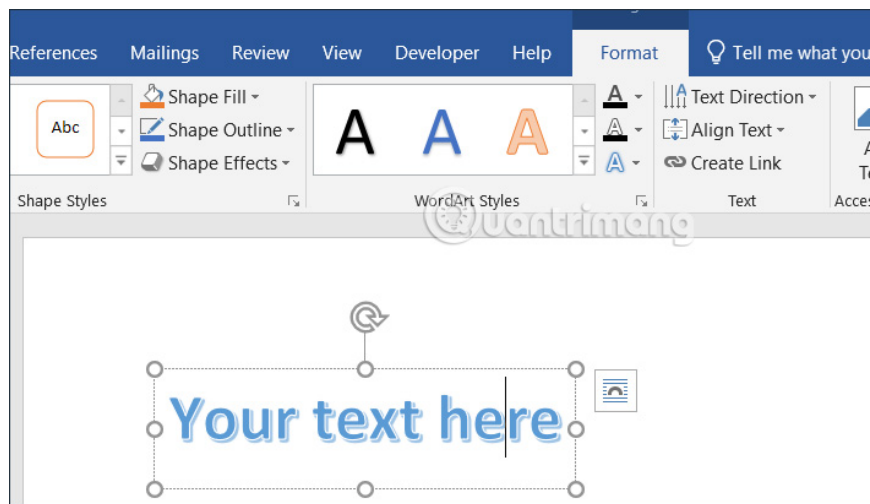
References Mailings Review View Developer Help Format Tell me what you

Abc

Shape Fill
Shape Outline
Shape Effects

Shape Styles

A A A

WordArt Styles

Text Direction
Align Text
Create Link

Text

A
Te

Acces

uantrimang

Your text here